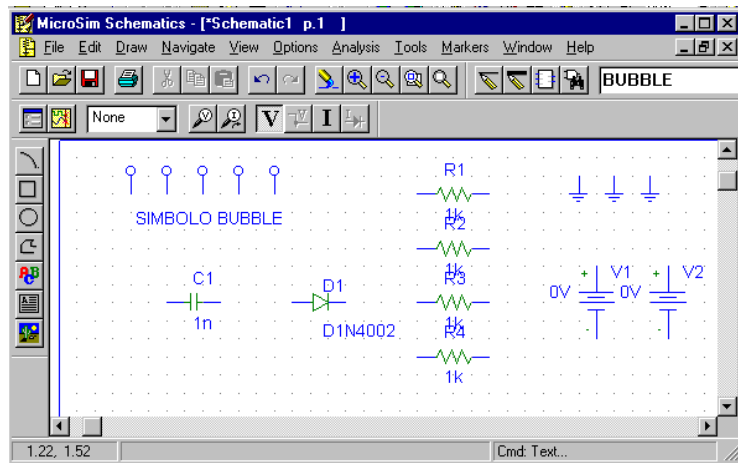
MicroSim Schematics - [*Schematic1 p.1 ]

File Edit Draw Navigate View Options Analysis Tools Markers Window Help

BUBBLE

None

V I

SIMBOLO BUBBLE

R1
1k
R2
1k
R3
1k
R4
1k

C1
1n

D1
D1N4002

+ V1
0V
+ V2
0V

1.22, 1.52

Cmd: Text...